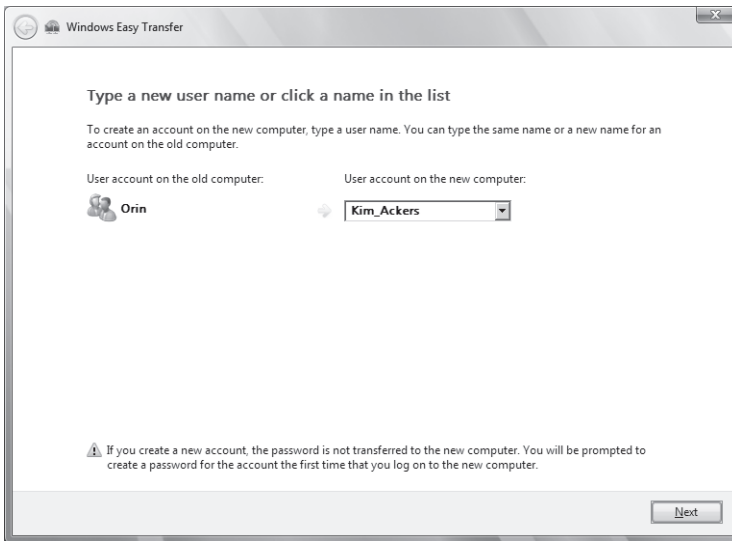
Windows Easy Transfer

Type a new user name or click a name in the list

To create an account on the new computer, type a user name. You can type the same name or a new name for an account on the old computer.

User account on the old computer:

Orin

User account on the new computer:

Kim_Ackers

If you create a new account, the password is not transferred to the new computer. You will be prompted to create a password for the account the first time that you log on to the new computer.

Next